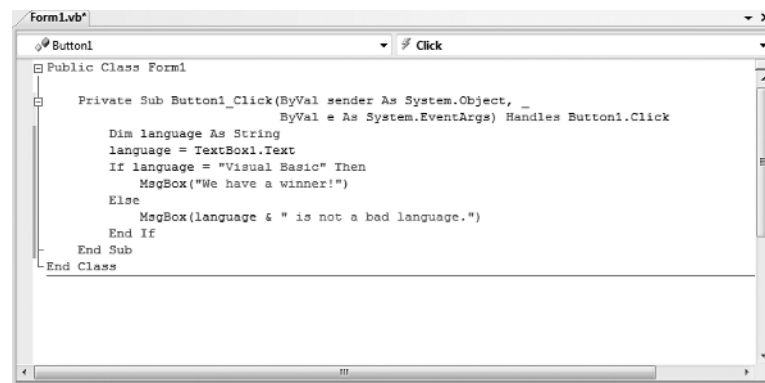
Form1.vb*

Button1

Click

Public Class Form1

    Private Sub Button1_Click(ByVal sender As System.Object, _
                              ByVal e As System.EventArgs) Handles Button1.Click
        Dim language As String
        language = TextBox1.Text
        If language = "Visual Basic" Then
            MsgBox("We have a winner!")
        Else
            MsgBox(language & " is not a bad language.")
        End If
    End Sub
End Class